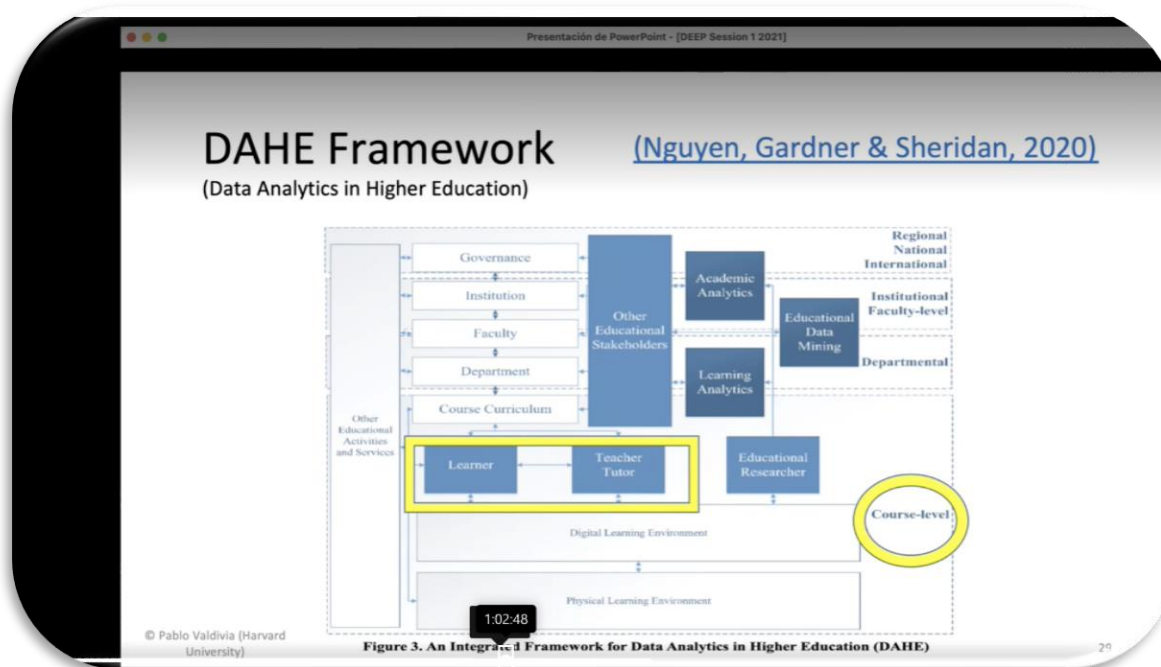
Presentación de PowerPoint - [DEEP Session 1 2021]

DAHE Framework
(Data Analytics in Higher Education)

(Nguyen, Gardner & Sheridan, 2020)

Regional
National
International

Governance

Institution

Faculty

Department

Course Curriculum

Other Educational Stakeholders

Academic Analytics

Institutional
Faculty-level

Educational Data Mining

Departmental

Learning Analytics

Other Educational Activities and Services

Learner

Teacher Tutor

Educational Researcher

Course-level

Digital Learning Environment

Physical Learning Environment

© Pablo Valdivia (Harvard University)

1:02:48

Figure 3. An Integra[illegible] Framework for Data Analytics in Higher Education (DAHE)

29